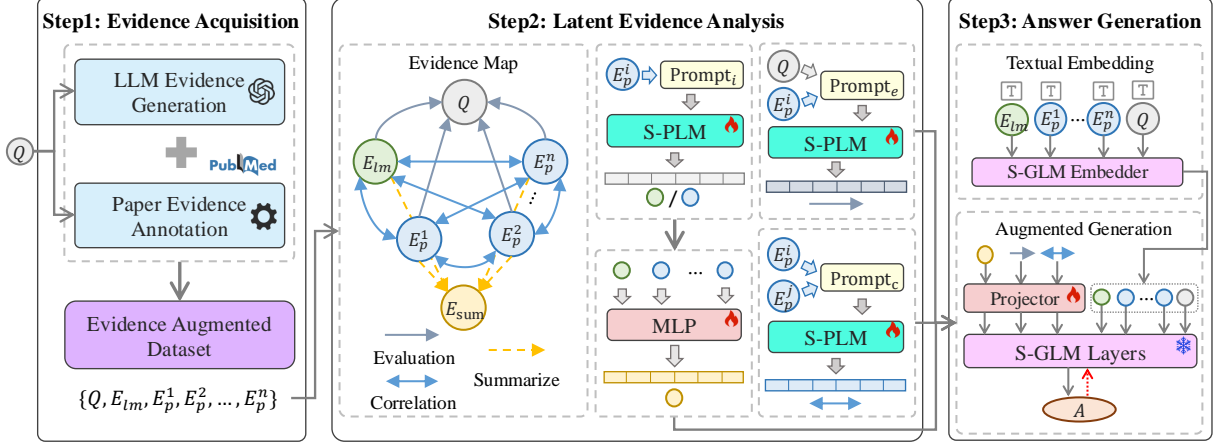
Step1: Evidence Acquisition

$Q$

LLM Evidence Generation

PubMed

Paper Evidence Annotation

Evidence Augmented Dataset

$\{Q, E_{lm}, E_p^1, E_p^2, \ldots, E_p^n\}$

Step2: Latent Evidence Analysis

Evidence Map

$Q$

$E_{lm}$

$E_p^n$

$E_p^1$

$E_p^2$

$E_{\text{sum}}$

Evaluation

Summarize

Correlation

$E_p^i$

Prompt$_i$

S-PLM

/

MLP

$Q$

Prompt$_e$

$E_p^i$

S-PLM

$E_p^i$

Prompt$_c$

$E_p^j$

S-PLM

Step3: Answer Generation

Textual Embedding

T T T T

$E_{lm}$ $E_p^1$ $E_p^n$ $Q$

S-GLM Embedder

Augmented Generation

Projector

S-GLM Layers

$A$